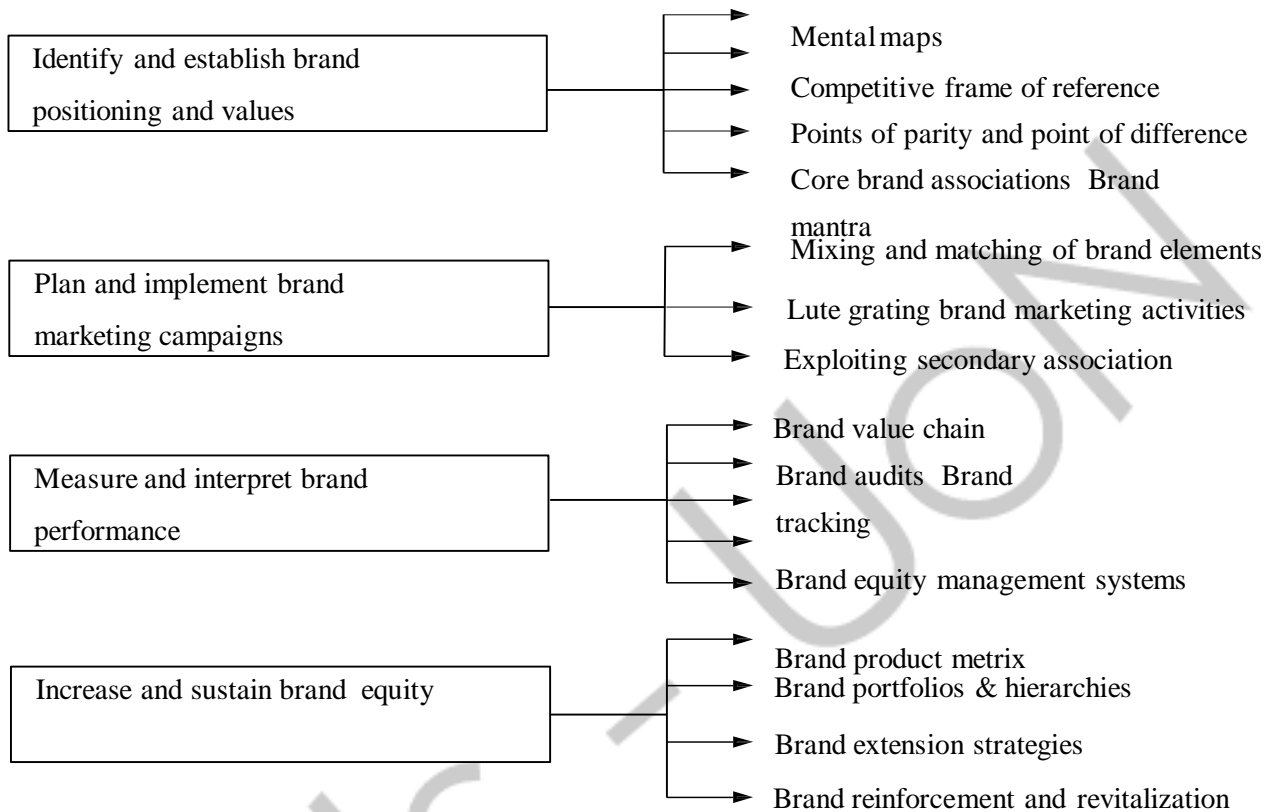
Identify and establish brand positioning and values

Mental maps
Competitive frame of reference
Points of parity and point of difference
Core brand associations Brand mantra

Plan and implement brand marketing campaigns

Mixing and matching of brand elements
Lute grating brand marketing activities
Exploiting secondary association

Measure and interpret brand performance

Brand value chain
Brand audits Brand tracking
Brand equity management systems

Increase and sustain brand equity

Brand product metrix
Brand portfolios & hierarchies
Brand extension strategies
Brand reinforcement and revitalization